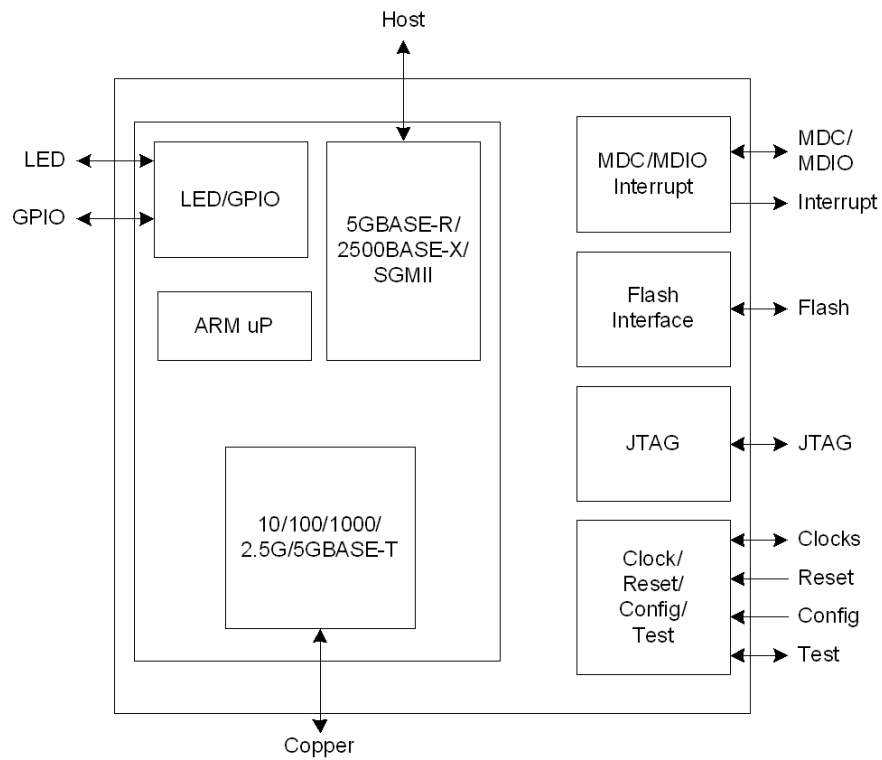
Host

LED

GPIO

LED/GPIO

5GBASE-R/ 2500BASE-X/ SGMII

ARM uP

10/100/1000/ 2.5G/5GBASE-T

Copper

MDC/MDIO Interrupt

MDC/ MDIO

Interrupt

Flash Interface

Flash

JTAG

JTAG

Clock/ Reset/ Config/ Test

Clocks

Reset

Config

Test